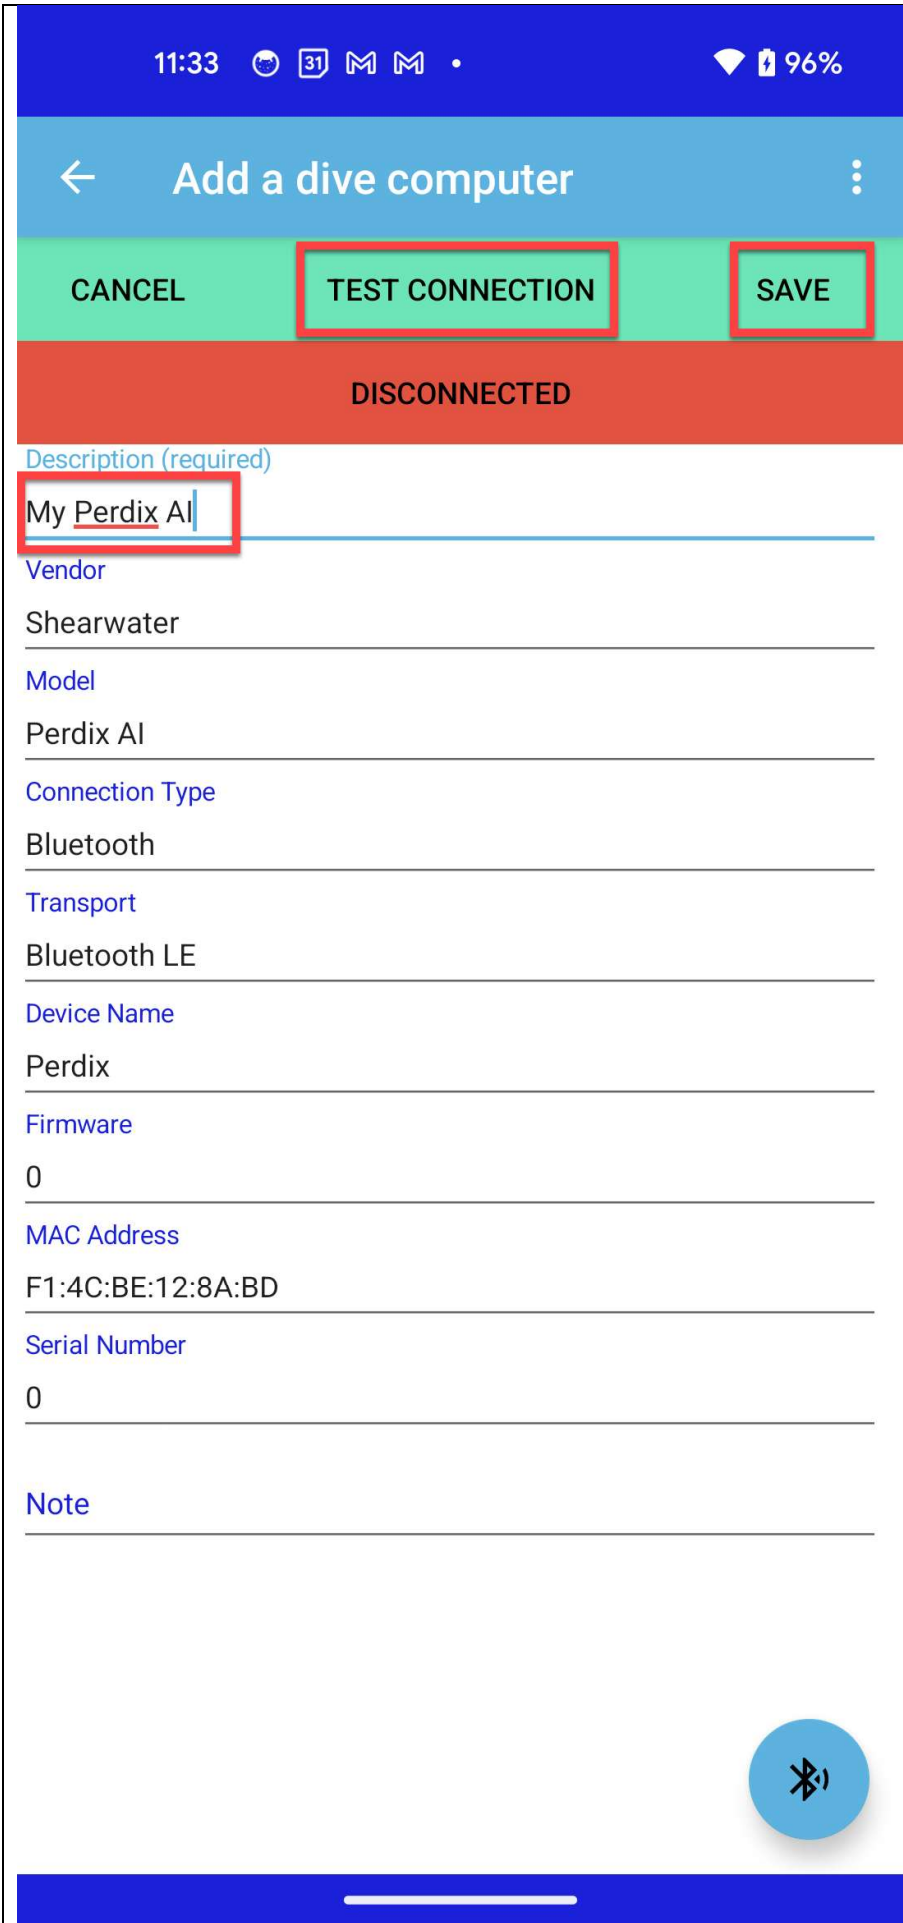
11:33 31 96%

Add a dive computer

CANCEL TEST CONNECTION SAVE

DISCONNECTED

Description (required)
My Perdix AI

Vendor
Shearwater

Model
Perdix AI

Connection Type
Bluetooth

Transport
Bluetooth LE

Device Name
Perdix

Firmware
0

MAC Address
F1:4C:BE:12:8A:BD

Serial Number
0

Note